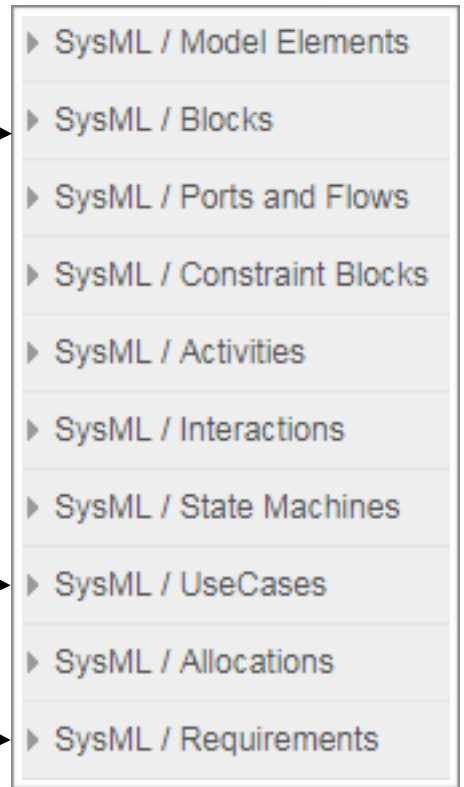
SysML / Model Elements

SysML / Blocks

SysML / Ports and Flows

SysML / Constraint Blocks

SysML / Activities

SysML / Interactions

SysML / State Machines

SysML / UseCases

SysML / Allocations

SysML / Requirements